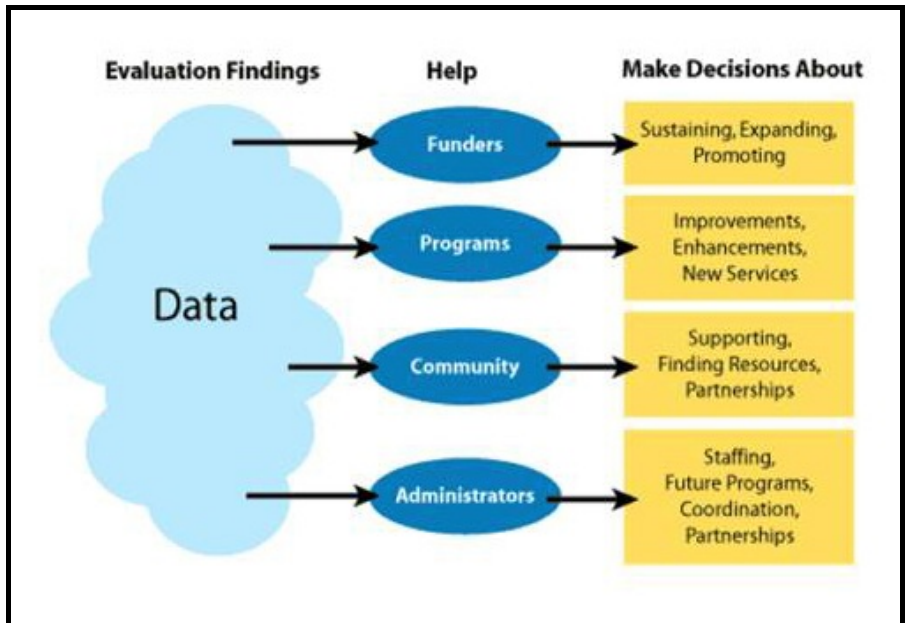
Evaluation Findings
Help
Make Decisions About

Data

Funders
Sustaining, Expanding, Promoting

Programs
Improvements, Enhancements, New Services

Community
Supporting, Finding Resources, Partnerships

Administrators
Staffing, Future Programs, Coordination, Partnerships